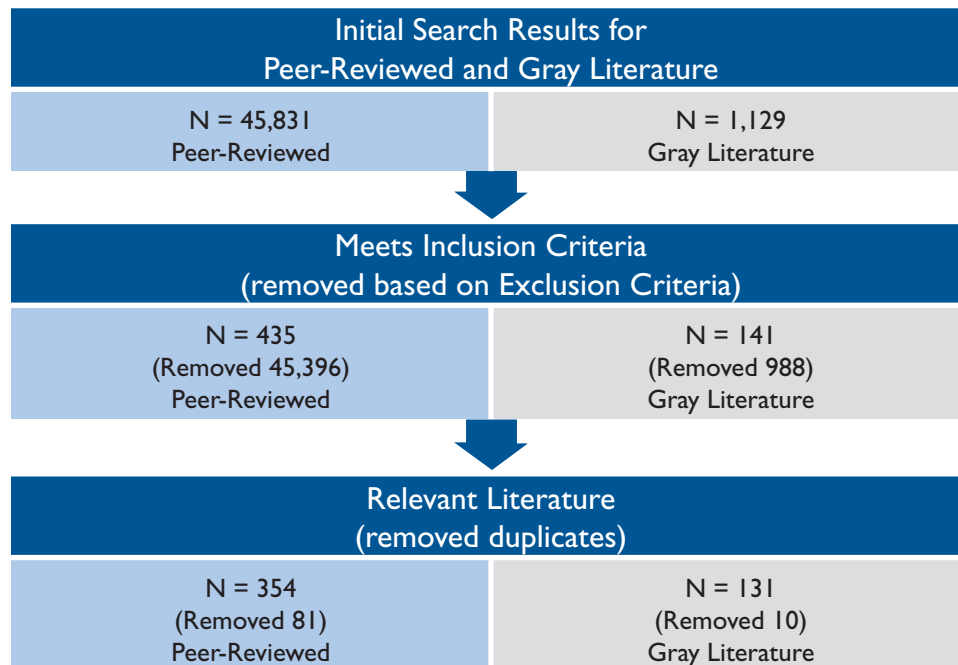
Initial Search Results for Peer-Reviewed and Gray Literature

N = 45,831
Peer-Reviewed

N = 1,129
Gray Literature

Meets Inclusion Criteria (removed based on Exclusion Criteria)

N = 435
(Removed 45,396)
Peer-Reviewed

N = 141
(Removed 988)
Gray Literature

Relevant Literature (removed duplicates)

N = 354
(Removed 81)
Peer-Reviewed

N = 131
(Removed 10)
Gray Literature